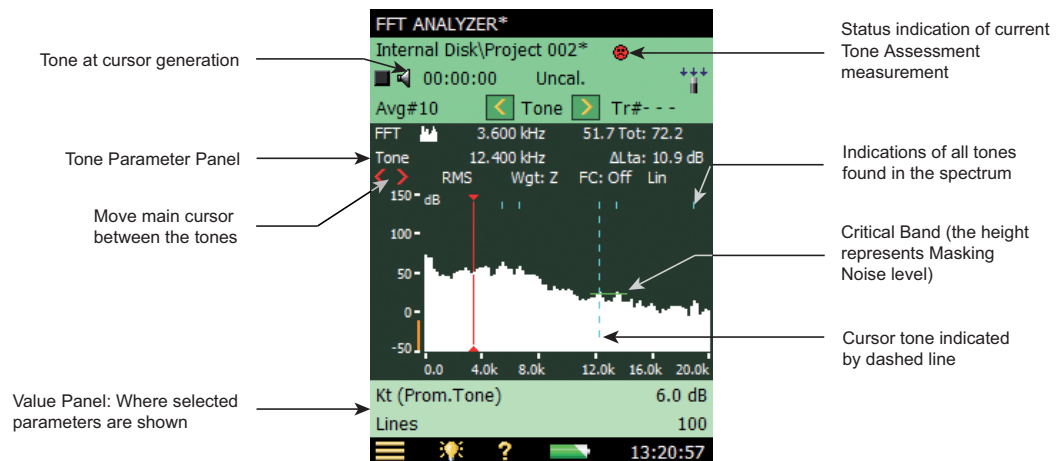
Tone at cursor generation

Tone Parameter Panel

Move main cursor between the tones

Value Panel: Where selected parameters are shown

FFT ANALYZER*

Internal Disk\Project 002*

00:00:00 Uncal.

Avg#10 Tone Tr#- - -

FFT 3.600 kHz 51.7 Tot: 72.2

Tone 12.400 kHz ΔLta: 10.9 dB

RMS Wgt: Z FC: Off Lin

150 dB

100

50

0

-50

0.0 4.0k 8.0k 12.0k 16.0k 20.0k

Kt (Prom.Tone) 6.0 dB

Lines 100

13:20:57

Status indication of current Tone Assessment measurement

Indications of all tones found in the spectrum

Critical Band (the height represents Masking Noise level)

Cursor tone indicated by dashed line